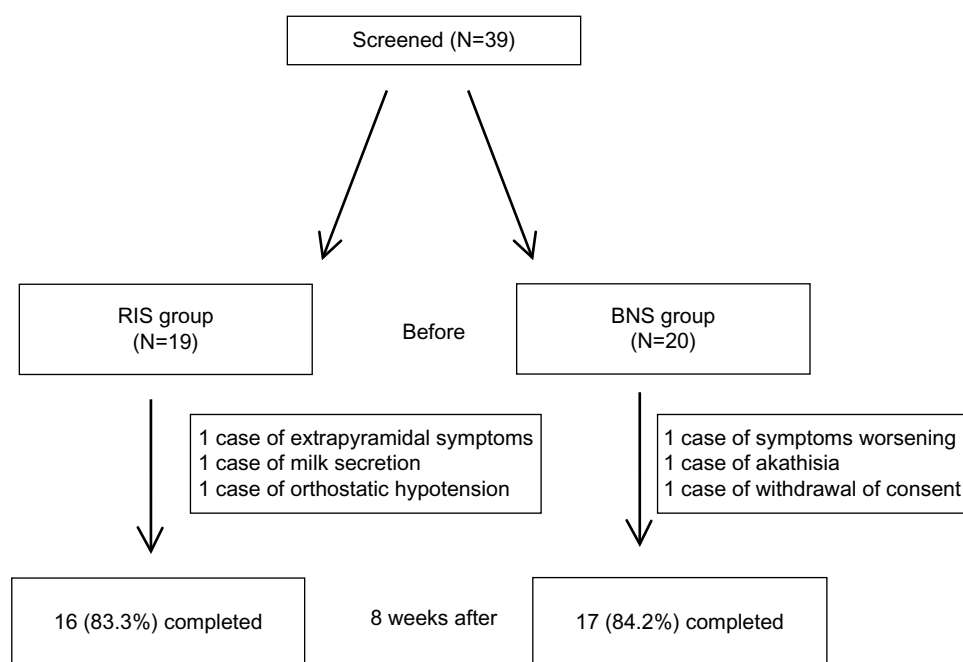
Screened (N=39)

RIS group
(N=19)

Before

BNS group
(N=20)

1 case of extrapyramidal symptoms
1 case of milk secretion
1 case of orthostatic hypotension

1 case of symptoms worsening
1 case of akathisia
1 case of withdrawal of consent

16 (83.3%) completed

8 weeks after

17 (84.2%) completed